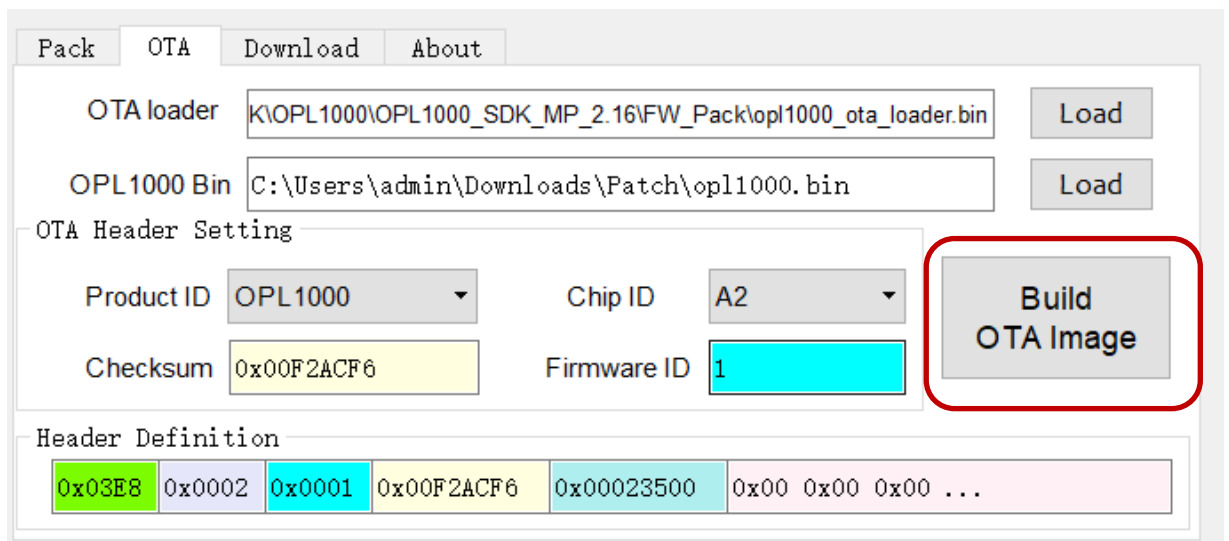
Pack OTA Download About

OTA loader K\OPL1000\OPL1000_SDK_MP_2.16\FW_Pack\opl1000_ota_loader.bin Load

OPL1000 Bin C:\Users\admin\Downloads\Patch\opl1000.bin Load

OTA Header Setting

Product ID OPL1000

Chip ID A2

Checksum 0x00F2ACF6

Firmware ID 1

Build OTA Image

Header Definition

| 0x03E8 | 0x0002 | 0x0001 | 0x00F2ACF6 | 0x00023500 | 0x00 0x00 0x00 ... |
|---|---|---|---|---|---|